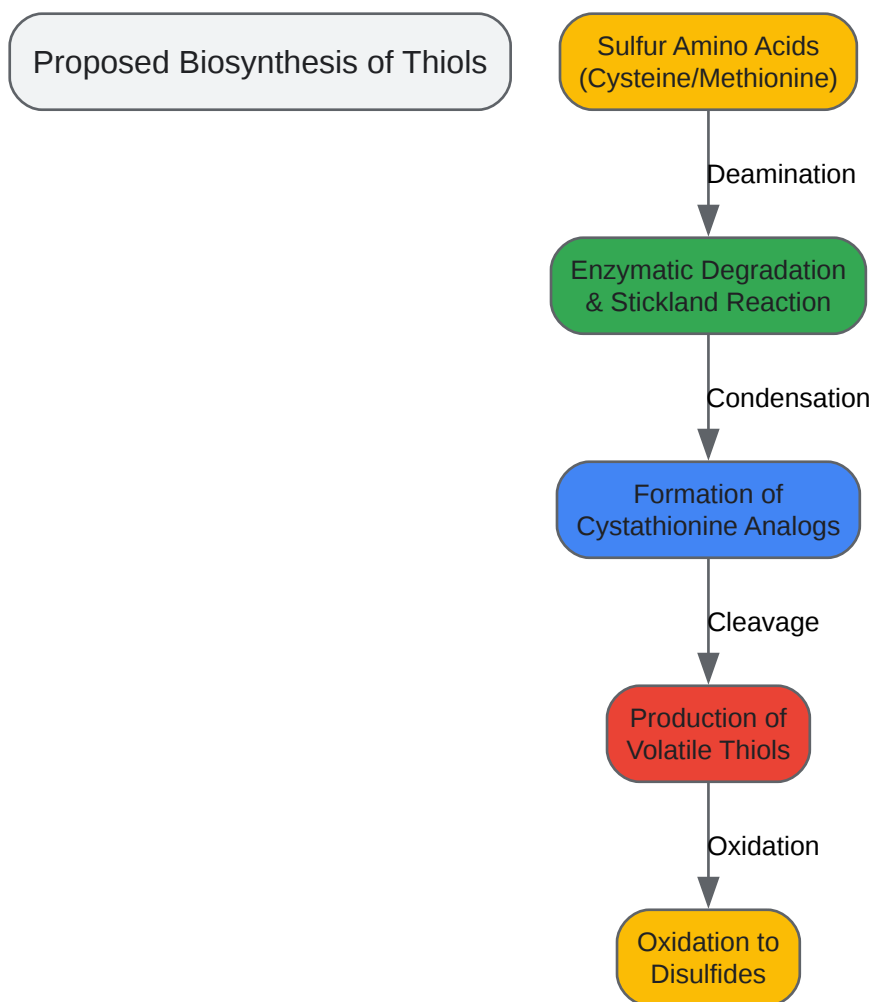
Proposed Biosynthesis of Thiols

Sulfur Amino Acids (Cysteine/Methionine)

Deamination

Enzymatic Degradation & Stickland Reaction

Condensation

Formation of Cystathionine Analogs

Cleavage

Production of Volatile Thiols

Oxidation

Oxidation to Disulfides